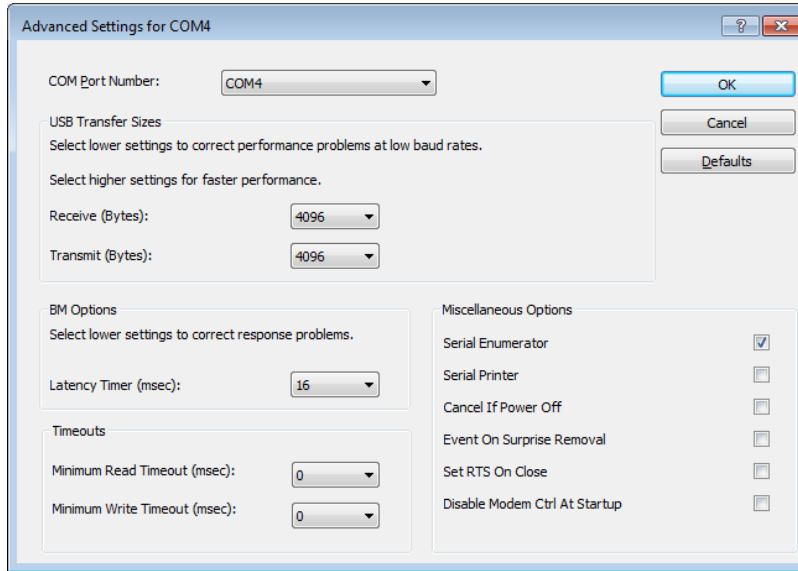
Advanced Settings for COM4

?

COM Port Number: COM4

OK

Cancel

Defaults

USB Transfer Sizes

Select lower settings to correct performance problems at low baud rates.

Select higher settings for faster performance.

Receive (Bytes): 4096

Transmit (Bytes): 4096

BM Options

Select lower settings to correct response problems.

Latency Timer (msec): 16

Timeouts

Minimum Read Timeout (msec): 0

Minimum Write Timeout (msec): 0

Miscellaneous Options

Serial Enumerator

Serial Printer

Cancel If Power Off

Event On Surprise Removal

Set RTS On Close

Disable Modem Ctrl At Startup